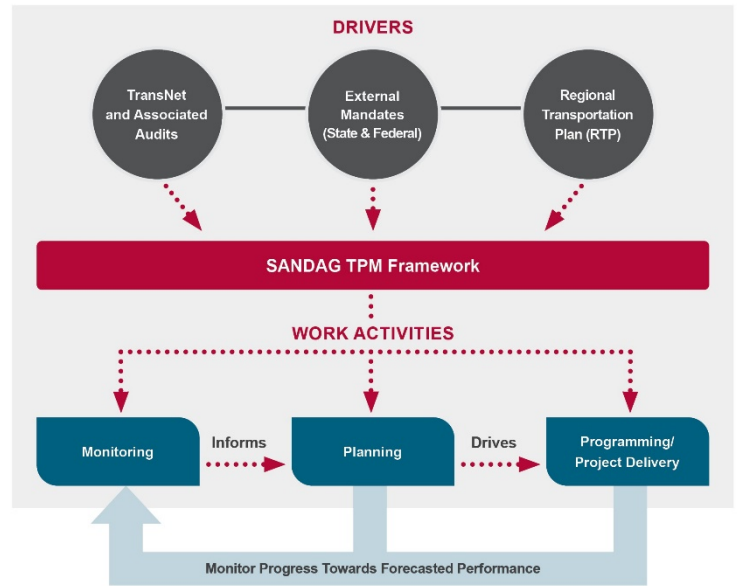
DRIVERS

TransNet and Associated Audits

External Mandates (State & Federal)

Regional Transportation Plan (RTP)

SANDAG TPM Framework

WORK ACTIVITIES

Monitoring

Informs

Planning

Drives

Programming/ Project Delivery

Monitor Progress Towards Forecasted Performance